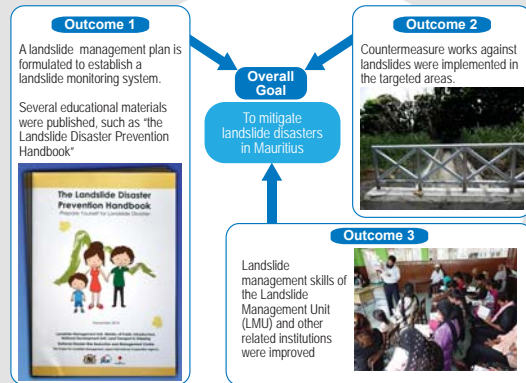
Outcome 1

A landslide management plan is formulated to establish a landslide monitoring system.

Several educational materials were published, such as "the Landslide Disaster Prevention Handbook"

The Landslide Disaster Prevention Handbook

Prepare Yourself for Landslide Disaster

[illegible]

Overall Goal

To mitigate landslide disasters in Mauritius

Outcome 2

Countermeasure works against landslides were implemented in the targeted areas.

Outcome 3

Landslide management skills of the Landslide Management Unit (LMU) and other related institutions were improved